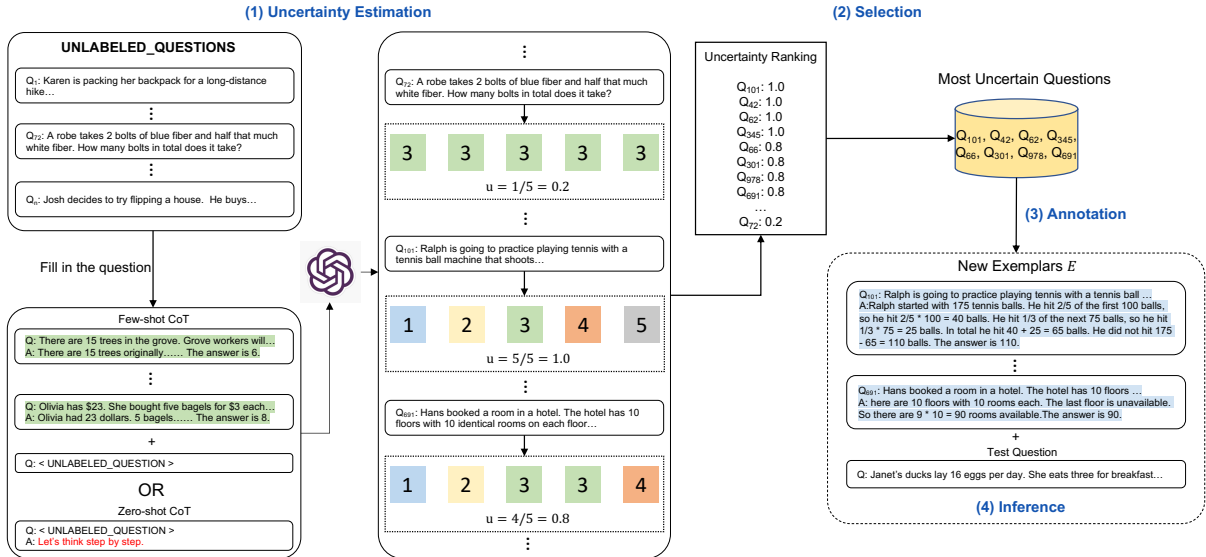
(1) Uncertainty Estimation

(2) Selection

UNLABELED_QUESTIONS

$Q_1$: Karen is packing her backpack for a long-distance hike…

⋮

$Q_{72}$: A robe takes 2 bolts of blue fiber and half that much white fiber. How many bolts in total does it take?

⋮

$Q_n$: Josh decides to try flipping a house. He buys…

Fill in the question

Few-shot CoT

Q: There are 15 trees in the grove. Grove workers will…
A: There are 15 trees originally…… The answer is 6.

⋮

Q: Olivia has \$23. She bought five bagels for \$3 each…
A: Olivia had 23 dollars. 5 bagels…… The answer is 8.

+

Q: < UNLABELED_QUESTION >

OR

Zero-shot CoT

Q: < UNLABELED_QUESTION >
A: Let's think step by step.

⋮

$Q_{72}$: A robe takes 2 bolts of blue fiber and half that much white fiber. How many bolts in total does it take?

3 3 3 3 3

$u = 1/5 = 0.2$

⋮

$Q_{101}$: Ralph is going to practice playing tennis with a tennis ball machine that shoots…

1 2 3 4 5

$u = 5/5 = 1.0$

⋮

$Q_{691}$: Hans booked a room in a hotel. The hotel has 10 floors with 10 identical rooms on each floor…

1 2 3 3 4

$u = 4/5 = 0.8$

⋮

Uncertainty Ranking

$Q_{101}$: 1.0
$Q_{42}$: 1.0
$Q_{62}$: 1.0
$Q_{345}$: 1.0
$Q_{66}$: 0.8
$Q_{301}$: 0.8
$Q_{978}$: 0.8
$Q_{691}$: 0.8
…
$Q_{72}$: 0.2

Most Uncertain Questions

$Q_{101}$, $Q_{42}$, $Q_{62}$, $Q_{345}$, $Q_{66}$, $Q_{301}$, $Q_{978}$, $Q_{691}$

(3) Annotation

New Exemplars $E$

$Q_{101}$: Ralph is going to practice playing tennis with a tennis ball …
A:Ralph started with 175 tennis balls. He hit 2/5 of the first 100 balls, so he hit 2/5 * 100 = 40 balls. He hit 1/3 of the next 75 balls, so he hit 1/3 * 75 = 25 balls. In total he hit 40 + 25 = 65 balls. He did not hit 175 - 65 = 110 balls. The answer is 110.

⋮

$Q_{691}$: Hans booked a room in a hotel. The hotel has 10 floors …
A: here are 10 floors with 10 rooms each. The last floor is unavailable. So there are 9 * 10 = 90 rooms available.The answer is 90.

+

Test Question

Q: Janet's ducks lay 16 eggs per day. She eats three for breakfast…

(4) Inference